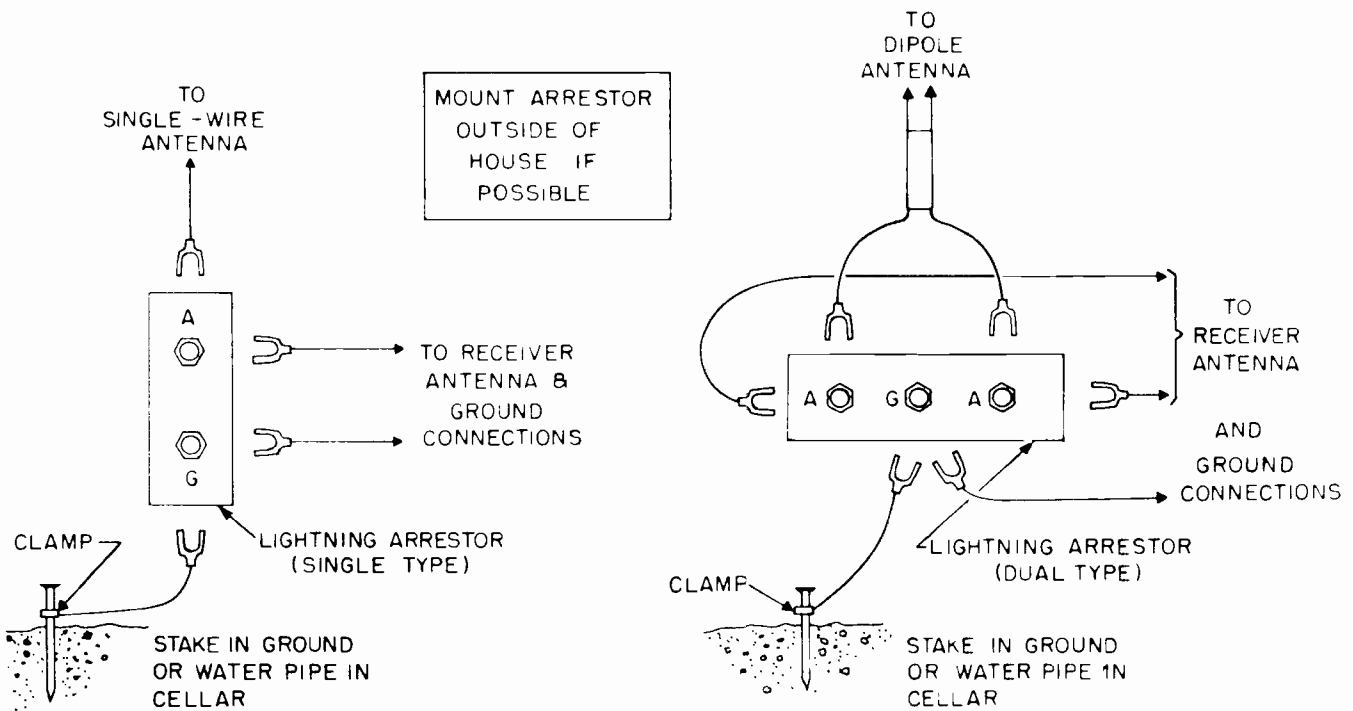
TO SINGLE-WIRE ANTENNA

MOUNT ARRESTOR OUTSIDE OF HOUSE IF POSSIBLE

TO DIPOLE ANTENNA

A

G

TO RECEIVER ANTENNA & GROUND CONNECTIONS

CLAMP

LIGHTNING ARRESTOR (SINGLE TYPE)

STAKE IN GROUND OR WATER PIPE IN CELLAR

TO RECEIVER ANTENNA

A G A

AND GROUND CONNECTIONS

LIGHTNING ARRESTOR (DUAL TYPE)

CLAMP

STAKE IN GROUND OR WATER PIPE IN CELLAR